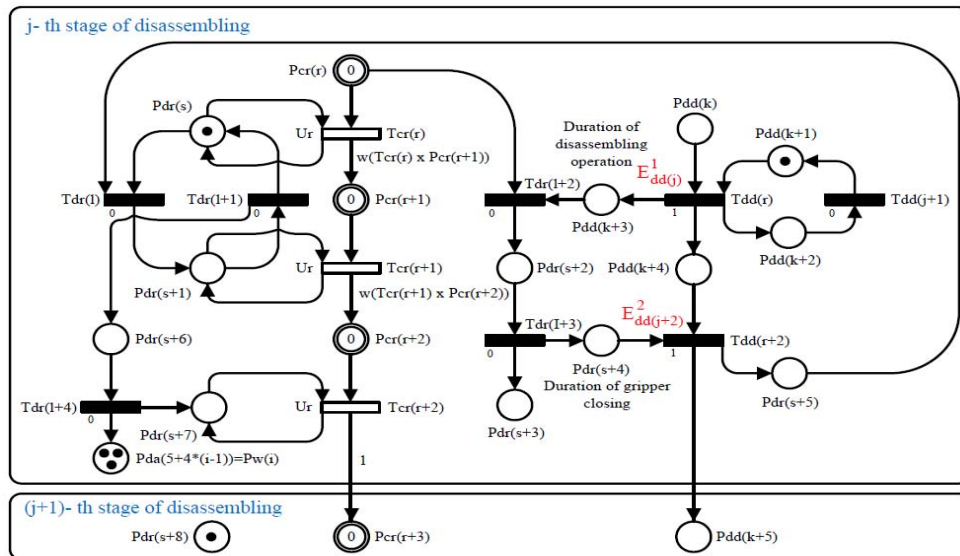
j- th stage of disassembling

Pcr(r)
0
Pdr(s)
Ur
Tcr(r)
w(Tcr(r) x Pcr(r+1))
Tdr(l)
0
Tdr(l+1)
0
0
Pcr(r+1)
Ur
Tcr(r+1)
Pdr(s+1)
w(Tcr(r+1) x Pcr(r+2))
Pdr(s+6)
0
Pcr(r+2)
Tdr(l+4)
0
Ur
Tcr(r+2)
Pdr(s+7)
Pda(5+4*(i-1))=Pw(i)
1

Pdd(k)
Duration of disassembling operation
$E^1_{dd(j)}$
Pdd(k+1)
Tdr(l+2)
0
Pdd(k+3)
1
Tdd(r)
0
Tdd(j+1)
Pdd(k+2)
Pdr(s+2)
Pdd(k+4)
$E^2_{dd(j+2)}$
Tdr(l+3)
0
Pdr(s+4)
1
Tdd(r+2)
Duration of gripper closing
Pdr(s+5)
Pdr(s+3)

(j+1)- th stage of disassembling

Pdr(s+8)
0
Pcr(r+3)
Pdd(k+5)